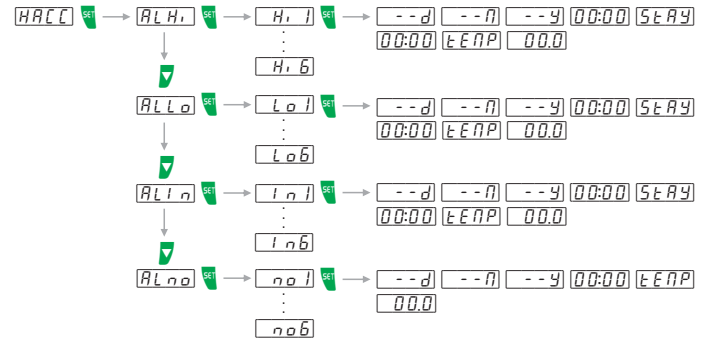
HACC SET ALHi SET Hi 1 ⋮ Hi 6 SET --d --M --y 00:00 StAY 00:00 tEMP 00.0

ALLo SET Lo1 ⋮ Lo6 SET --d --M --y 00:00 StAY 00:00 tEMP 00.0

ALIn SET In1 ⋮ In6 SET --d --M --y 00:00 StAY 00:00 tEMP 00.0

ALno SET no1 ⋮ no6 SET --d --M --y 00:00 tEMP 00.0